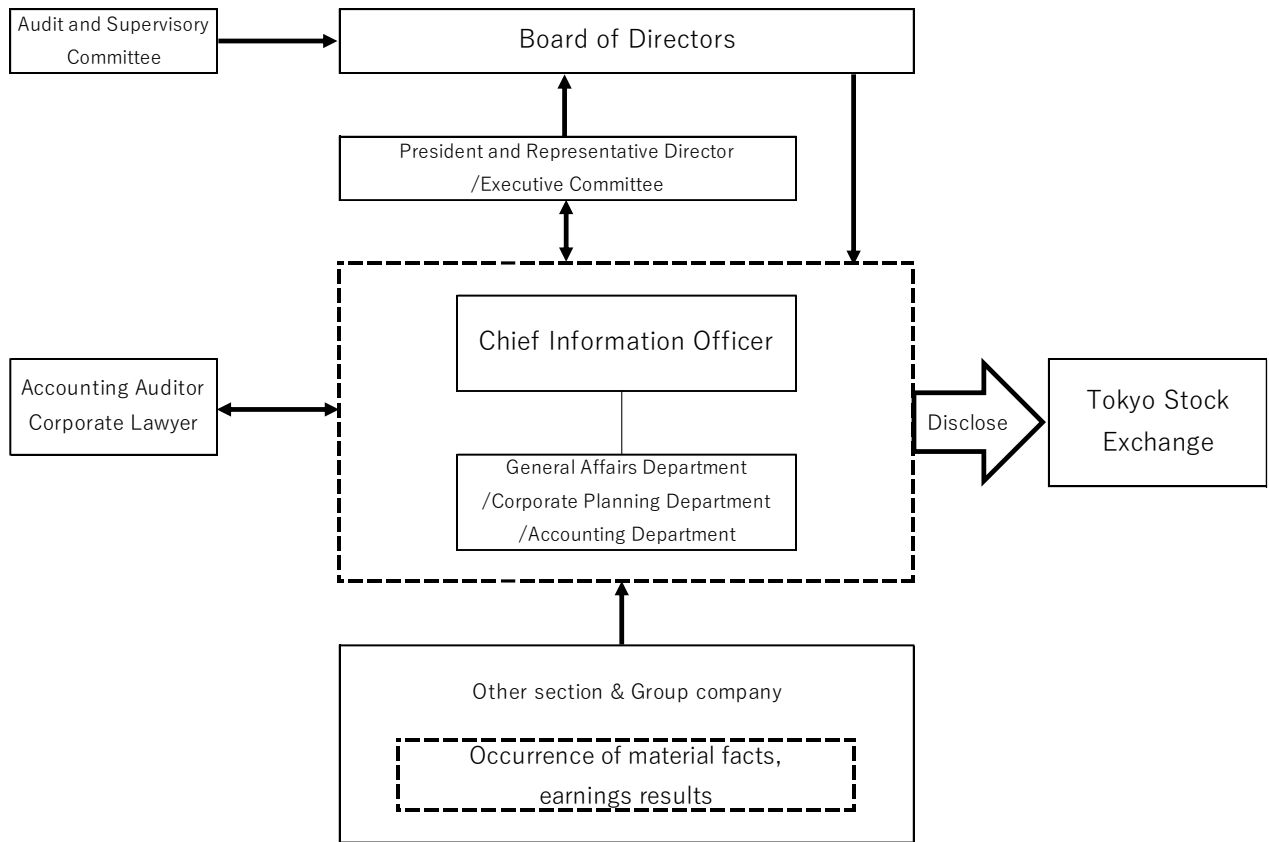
Audit and Supervisory Committee

Board of Directors

President and Representative Director /Executive Committee

Chief Information Officer

General Affairs Department /Corporate Planning Department /Accounting Department

Accounting Auditor Corporate Lawyer

Disclose

Tokyo Stock Exchange

Other section & Group company

Occurrence of material facts, earnings results